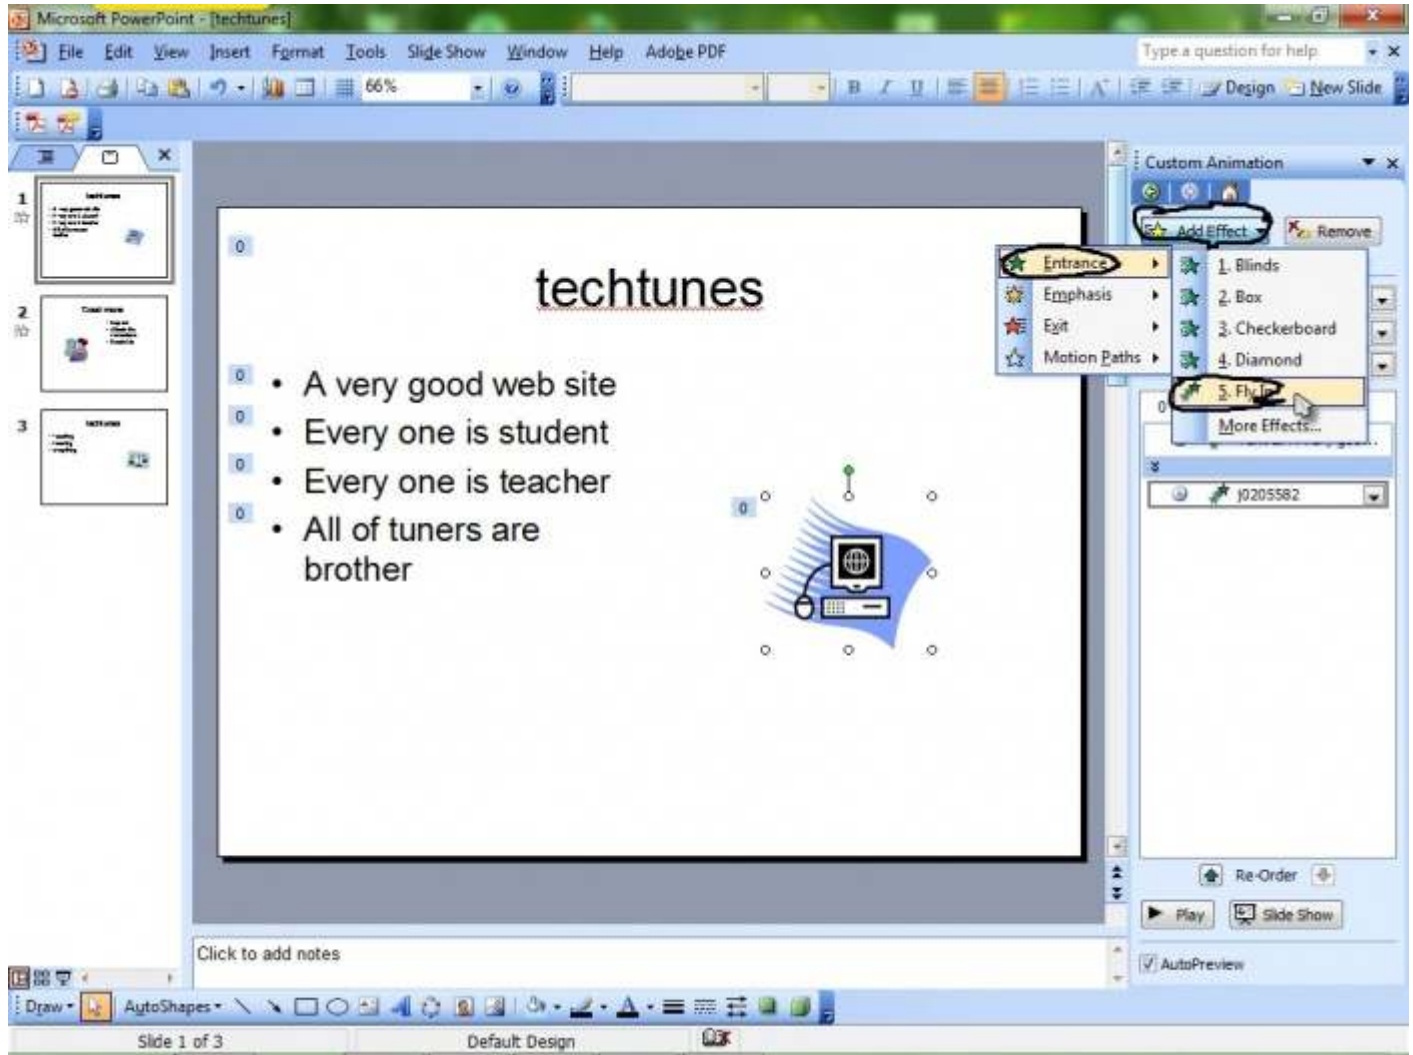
Microsoft PowerPoint - [techtunes]

File Edit View Insert Format Tools Slide Show Window Help Adobe PDF

Type a question for help

66%

Design New Slide

1

2

3

0

techtunes

0 • A very good web site

0 • Every one is student

0 • Every one is teacher

0 • All of tuners are brother

0

Custom Animation

Add Effect

Remove

Entrance

Emphasis

Exit

Motion Paths

1. Blinds

2. Box

3. Checkerboard

4. Diamond

5. Fly In

More Effects...

j0205582

Re-Order

Play

Slide Show

AutoPreview

Click to add notes

Draw AutoShapes

Slide 1 of 3

Default Design